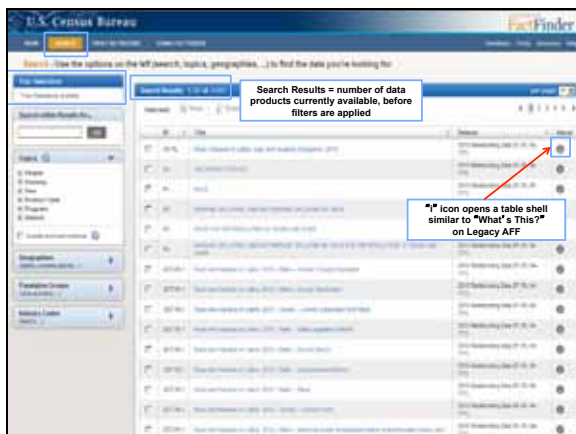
U.S. Census Bureau

FactFinder

SEARCH

Search - Use the options on the left (search, topics, geographies, ...) to find the data you're looking for.

Your Selections

Search Results

Search Results = number of data products currently available, before filters are applied

"i" icon opens a table shell similar to "What's This?" on Legacy AFF

Topics

Geographies

Race and Ethnic Groups

Industry Codes

ID

Title

Dataset